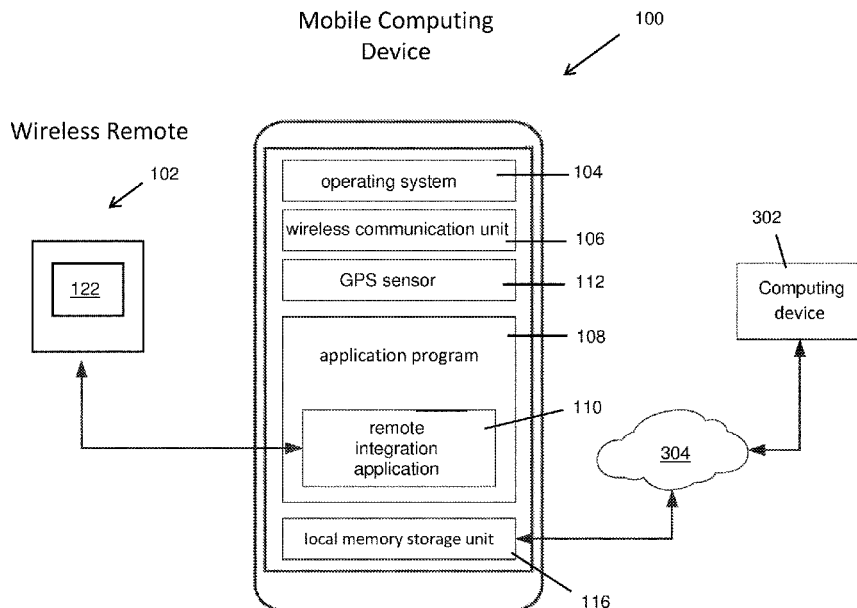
Mobile Computing Device

100

Wireless Remote

102

122

operating system

104

wireless communication unit

106

GPS sensor

112

application program

108

remote integration application

110

local memory storage unit

116

302

Computing device

304